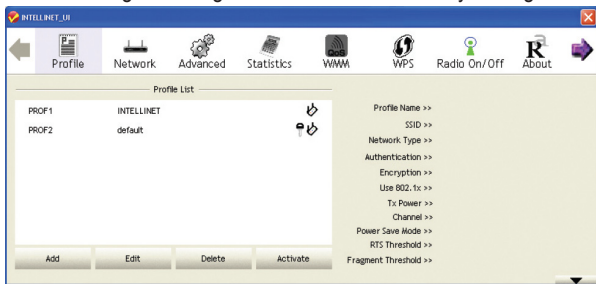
INTELLINET_UI

Profile Network Advanced Statistics WMM WPS Radio On/Off About

Profile List

| PROF1 | INTELLINET |
|---|---|
| PROF2 | default |

Add Edit Delete Activate

Profile Name >>
SSID >>
Network Type >>
Authentication >>
Encryption >>
Use 802.1x >>
Tx Power >>
Channel >>
Power Save Mode >>
RTS Threshold >>
Fragment Threshold >>